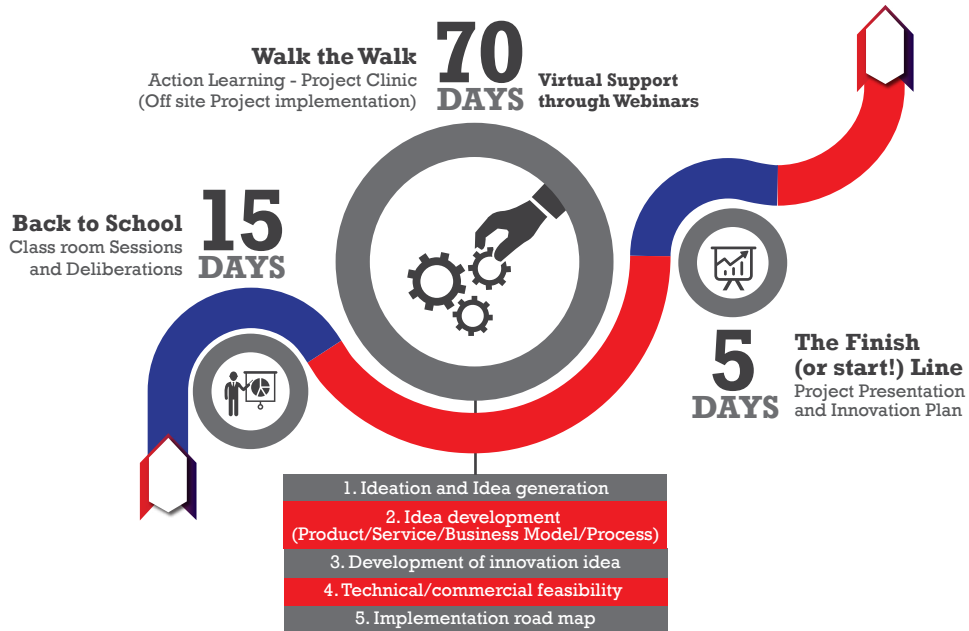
Walk the Walk
Action Learning - Project Clinic
(Off site Project implementation)

70
DAYS

Virtual Support through Webinars

Back to School
Class room Sessions and Deliberations

15
DAYS

5
DAYS

The Finish (or start!) Line
Project Presentation and Innovation Plan

1. Ideation and Idea generation
2. Idea development (Product/Service/Business Model/Process)
3. Development of innovation idea
4. Technical/commercial feasibility
5. Implementation road map